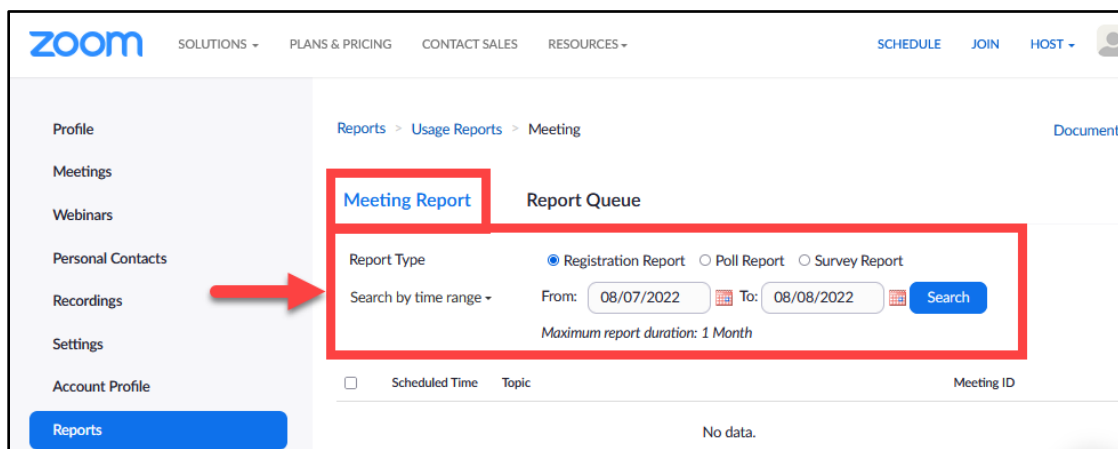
zoom SOLUTIONS ▾ PLANS & PRICING CONTACT SALES RESOURCES ▾ SCHEDULE JOIN HOST ▾

Profile
Meetings
Webinars
Personal Contacts
Recordings
Settings
Account Profile
Reports

Reports > Usage Reports > Meeting

Document

Meeting Report

Report Queue

Report Type

Registration Report Poll Report Survey Report

Search by time range ▾

From: 08/07/2022 To: 08/08/2022 Search

Maximum report duration: 1 Month

| | Scheduled Time | Topic | Meeting ID |
|---|---|---|---|

No data.